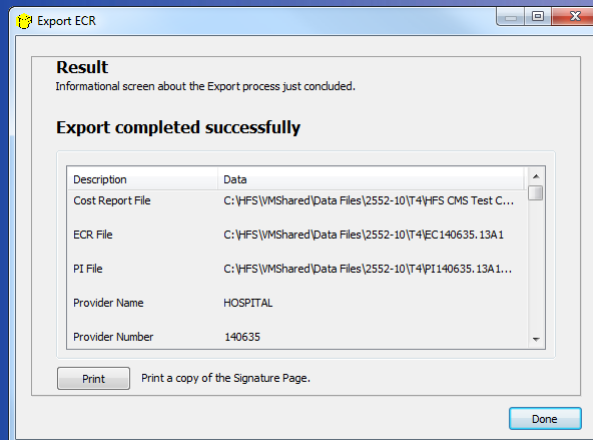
Export ECR

Result
Informational screen about the Export process just concluded.

Export completed successfully

| Description | Data |
|---|---|
| Cost Report File | C:\HFS\VMShared\Data Files\2552-10\T4\HFS CMS Test C... |
| ECR File | C:\HFS\VMShared\Data Files\2552-10\T4\EC140635.13A1 |
| PI File | C:\HFS\VMShared\Data Files\2552-10\T4\PI140635.13A1... |
| Provider Name | HOSPITAL |
| Provider Number | 140635 |

Print Print a copy of the Signature Page.

Done